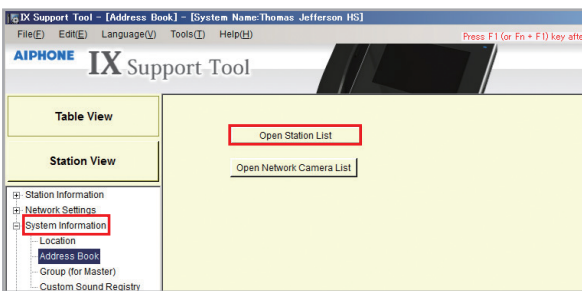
IX Support Tool - [Address Book] - [System Name:Thomas Jefferson HS]

File(F) Edit(E) Language(V) Tools(T) Help(H)

Press F1 (or Fn + F1) key afte

AIPHONE IX Support Tool

Table View

Station View

Station Information
Network Settings
System Information
Location
Address Book
Group (for Master)
Custom Sound Registry

Open Station List

Open Network Camera List